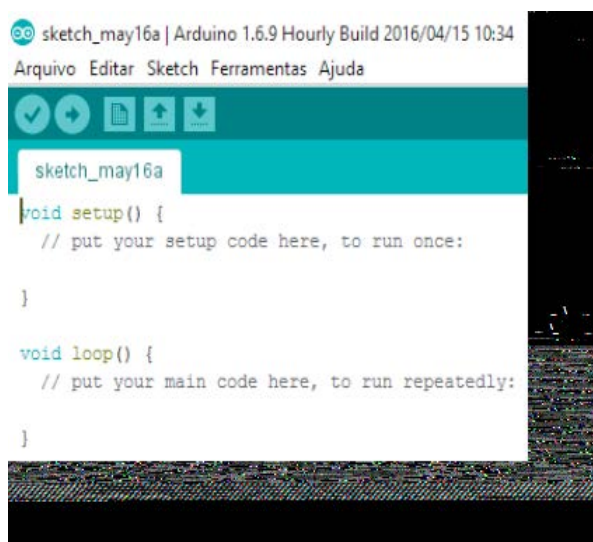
sketch_may16a | Arduino 1.6.9 Hourly Build 2016/04/15 10:34
Arquivo Editar Sketch Ferramentas Ajuda

sketch_may16a

void setup() {
  // put your setup code here, to run once:

}

void loop() {
  // put your main code here, to run repeatedly:

}